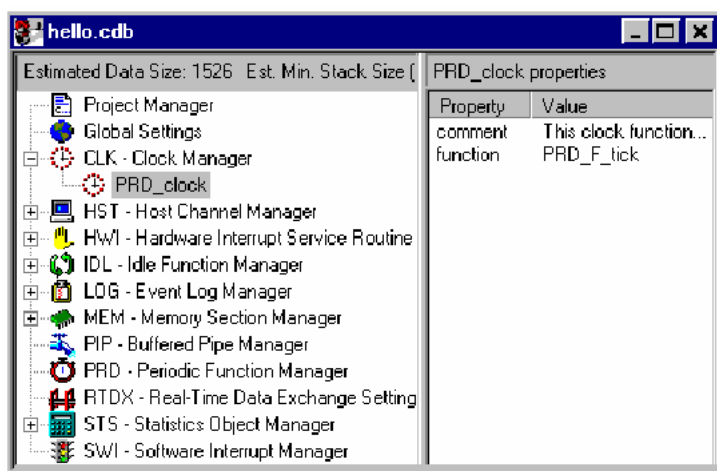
hello.cdb

Estimated Data Size: 1526 Est. Min. Stack Size (

Project Manager
Global Settings
CLK - Clock Manager
PRD_clock
HST - Host Channel Manager
HWI - Hardware Interrupt Service Routine
IDL - Idle Function Manager
LOG - Event Log Manager
MEM - Memory Section Manager
PIP - Buffered Pipe Manager
PRD - Periodic Function Manager
RTDX - Real-Time Data Exchange Setting
STS - Statistics Object Manager
SWI - Software Interrupt Manager

PRD_clock properties

| Property | Value |
|---|---|
| comment | This clock function... |
| function | PRD_F_tick |